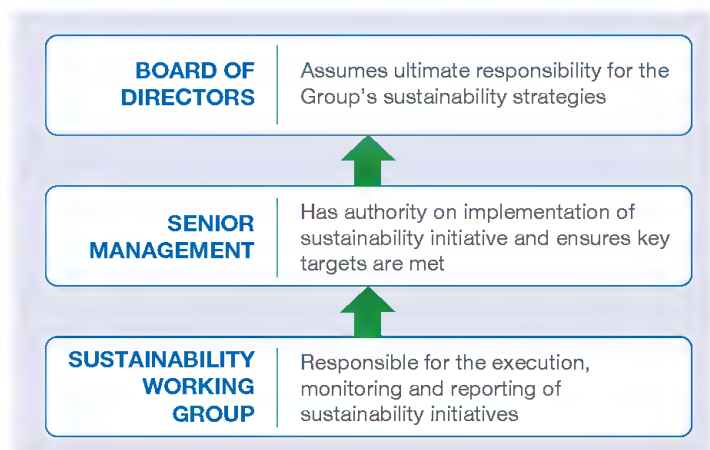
BOARD OF DIRECTORS

Assumes ultimate responsibility for the Group's sustainability strategies

SENIOR MANAGEMENT

Has authority on implementation of sustainability initiative and ensures key targets are met

SUSTAINABILITY WORKING GROUP

Responsible for the execution, monitoring and reporting of sustainability initiatives